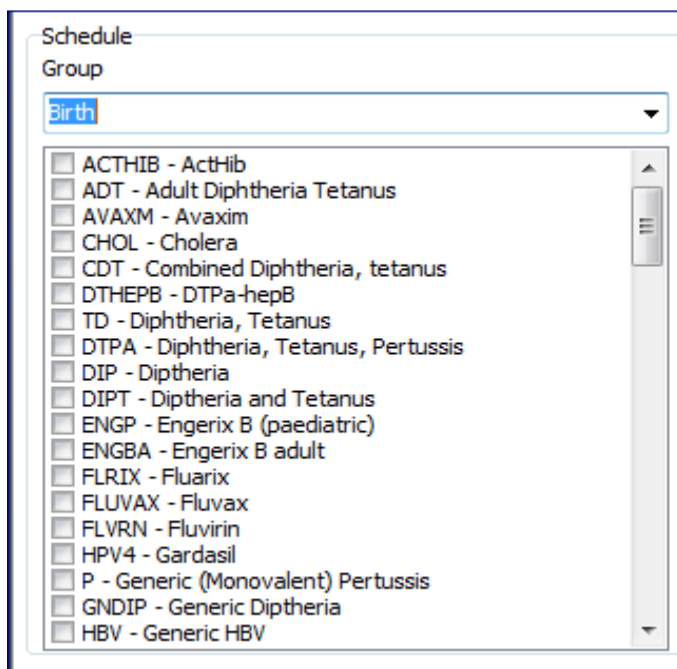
Schedule

Group

Birth

ACTHIB - ActHib
ADT - Adult Diphtheria Tetanus
AVAXM - Avaxim
CHOL - Cholera
CDT - Combined Diphtheria, tetanus
DTHEPB - DTPa-hepB
TD - Diphtheria, Tetanus
DTPA - Diphtheria, Tetanus, Pertussis
DIP - Diptheria
DIPT - Diptheria and Tetanus
ENGP - Engerix B (paediatric)
ENGBA - Engerix B adult
FLRIX - Fluarix
FLUVAX - Fluvax
FLVRN - Fluvirin
HPV4 - Gardasil
P - Generic (Monovalent) Pertussis
GNDIP - Generic Diptheria
HBV - Generic HBV